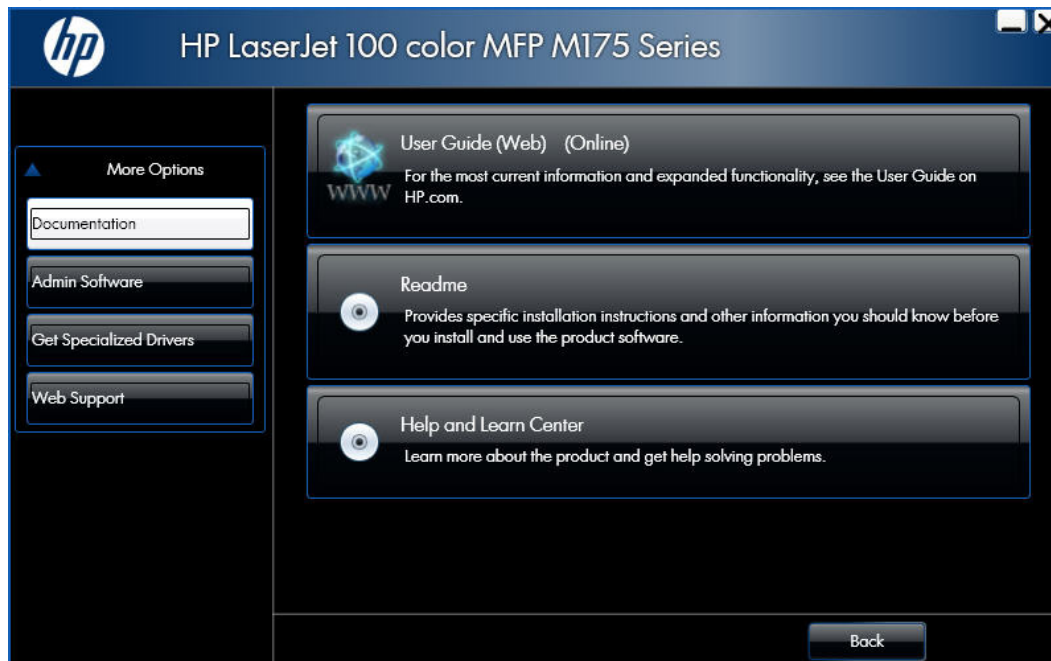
hp

HP LaserJet 100 color MFP M175 Series

More Options

Documentation

Admin Software

Get Specialized Drivers

Web Support

WWW

User Guide (Web) (Online)

For the most current information and expanded functionality, see the User Guide on HP.com.

Readme

Provides specific installation instructions and other information you should know before you install and use the product software.

Help and Learn Center

Learn more about the product and get help solving problems.

Back